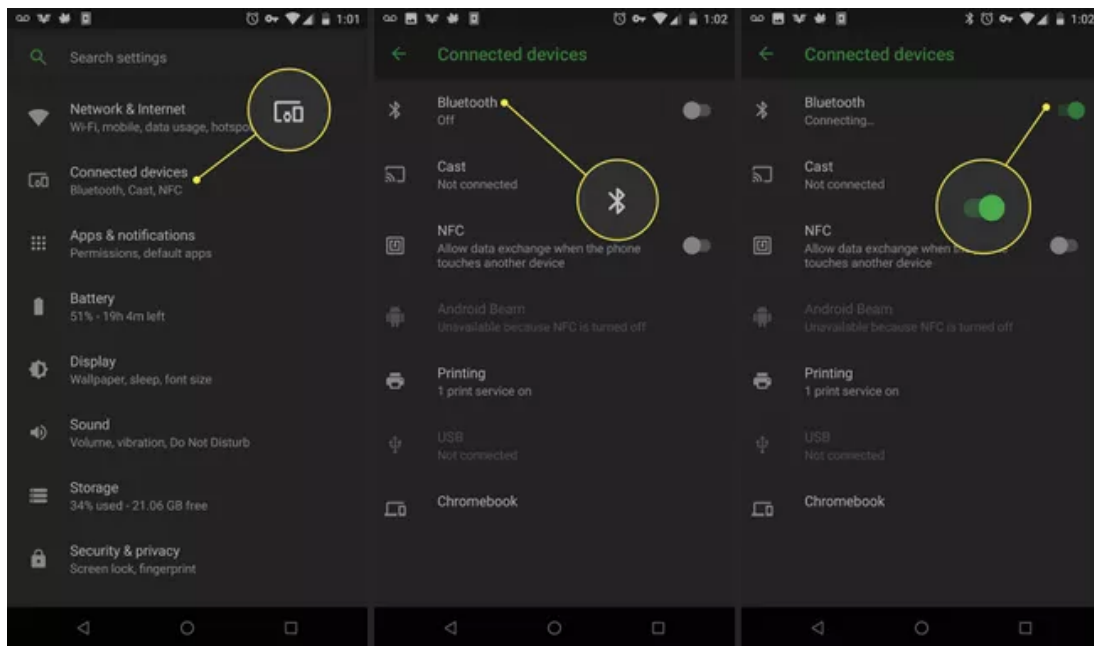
1:01

Search settings

Network & Internet
Wi-Fi, mobile, data usage, hotspo

Connected devices
Bluetooth, Cast, NFC

Apps & notifications
Permissions, default apps

Battery
51% - 19h 4m left

Display
Wallpaper, sleep, font size

Sound
Volume, vibration, Do Not Disturb

Storage
34% used - 21.06 GB free

Security & privacy
Screen lock, fingerprint

1:02

Connected devices

Bluetooth
Off

Cast
Not connected

NFC
Allow data exchange when the phone touches another device

Android Beam
Unavailable because NFC is turned off

Printing
1 print service on

USB
Not connected

Chromebook

1:02

Connected devices

Bluetooth
Connecting...

Cast
Not connected

NFC
Allow data exchange when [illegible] touches another device

Android Beam
Unavailable because NFC is turned off

Printing
1 print service on

USB
Not connected

Chromebook